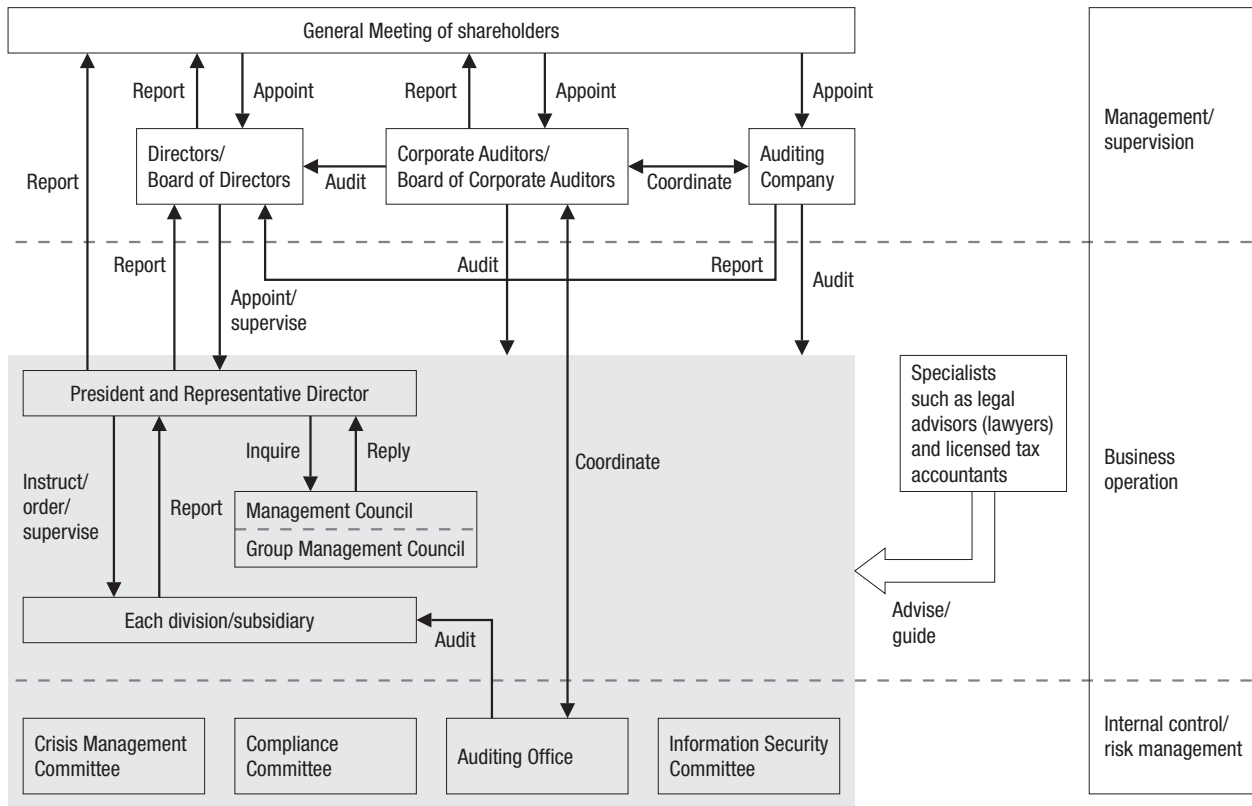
General Meeting of shareholders

Report

Report

Appoint

Report

Appoint

Appoint

Management/ supervision

Directors/ Board of Directors

Audit

Corporate Auditors/ Board of Corporate Auditors

Coordinate

Auditing Company

Report

Audit

Report

Audit

Appoint/ supervise

President and Representative Director

Specialists such as legal advisors (lawyers) and licensed tax accountants

Inquire

Reply

Coordinate

Business operation

Instruct/ order/ supervise

Report

Management Council

Group Management Council

Each division/subsidiary

Audit

Advise/ guide

Internal control/ risk management

Crisis Management Committee

Compliance Committee

Auditing Office

Information Security Committee